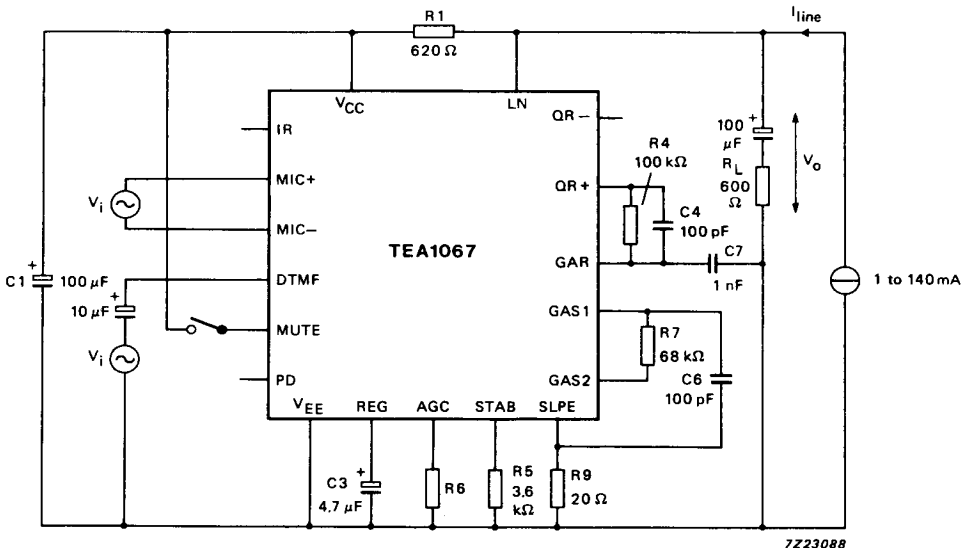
R1
620 Ω
$I_{line}$
$V_{CC}$
LN
QR –
IR
100 μF
$R_L$
600 Ω
$V_o$
R4
100 kΩ
MIC+
QR+
$V_i$
C4
100 pF
MIC–
TEA1067
C7
1 nF
GAR
C1
100 μF
DTMF
1 to 140 mA
10 μF
GAS1
MUTE
R7
68 kΩ
$V_i$
PD
GAS2
C6
100 pF
$V_{EE}$
REG
AGC
STAB
SLPE
C3
4.7 μF
R6
R5
3.6 kΩ
R9
20 Ω
7Z23088